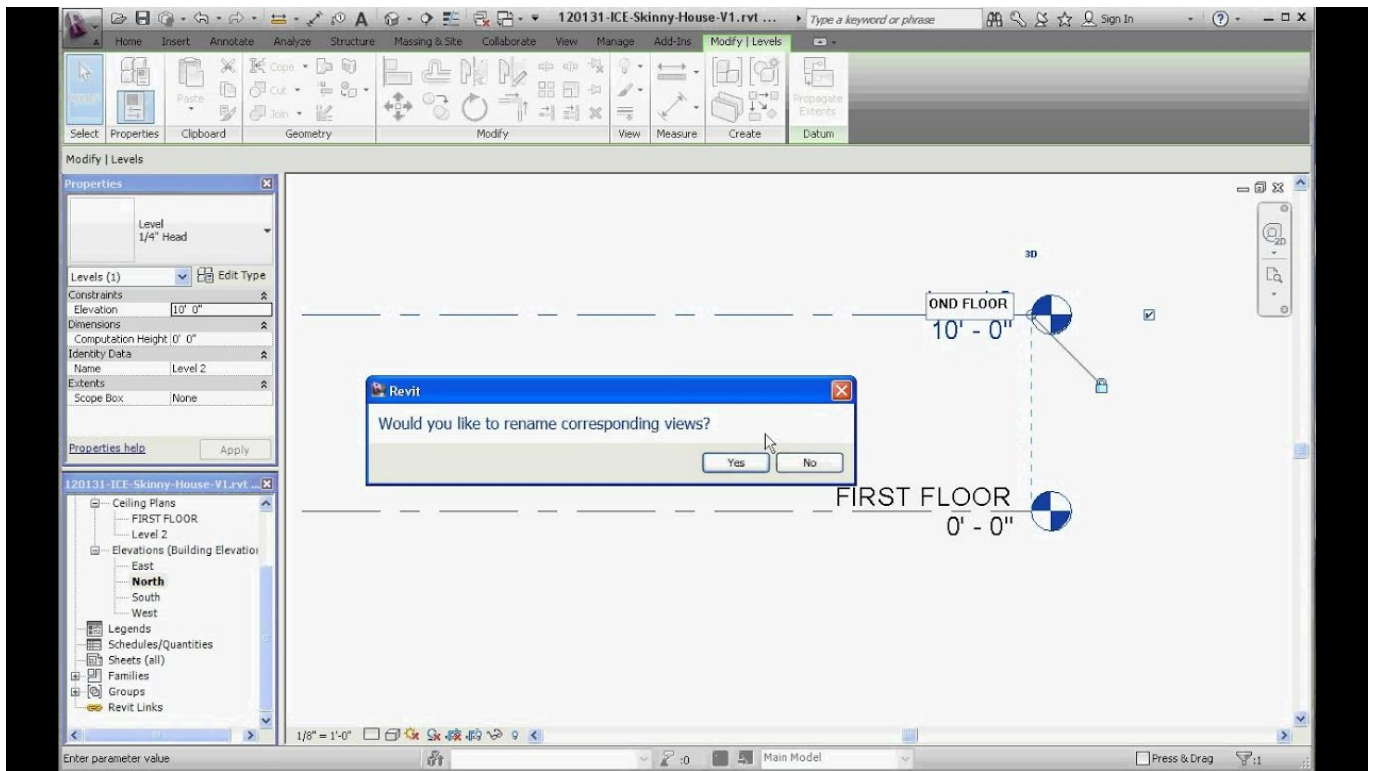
120131-ICE-Skinny-House-V1.rvt ... Type a keyword or phrase Sign In

Home Insert Annotate Analyze Structure Massing & Site Collaborate View Manage Add-Ins Modify | Levels

Cope Cut Join Paste Propagate Extents

Select Properties Clipboard Geometry Modify View Measure Create Datum

Modify | Levels

Properties

Level
1/4" Head

Levels (1) Edit Type

| Constraints | |
|---|---|
| Elevation | 10' 0" |
| Dimensions | |
| Computation Height | 0' 0" |
| Identity Data | |
| Name | Level 2 |
| Extents | |
| Scope Box | None |

Properties help Apply

120131-ICE-Skinny-House-V1.rvt ...

Ceiling Plans
FIRST FLOOR
Level 2
Elevations (Building Elevation
East
North
South
West
Legends
Schedules/Quantities
Sheets (all)
Families
Groups
Revit Links

3D

OND FLOOR
10' - 0"

Revit

Would you like to rename corresponding views?

Yes No

FIRST FLOOR
0' - 0"

1/8" = 1'-0"

Enter parameter value

:0 Main Model

Press & Drag :1